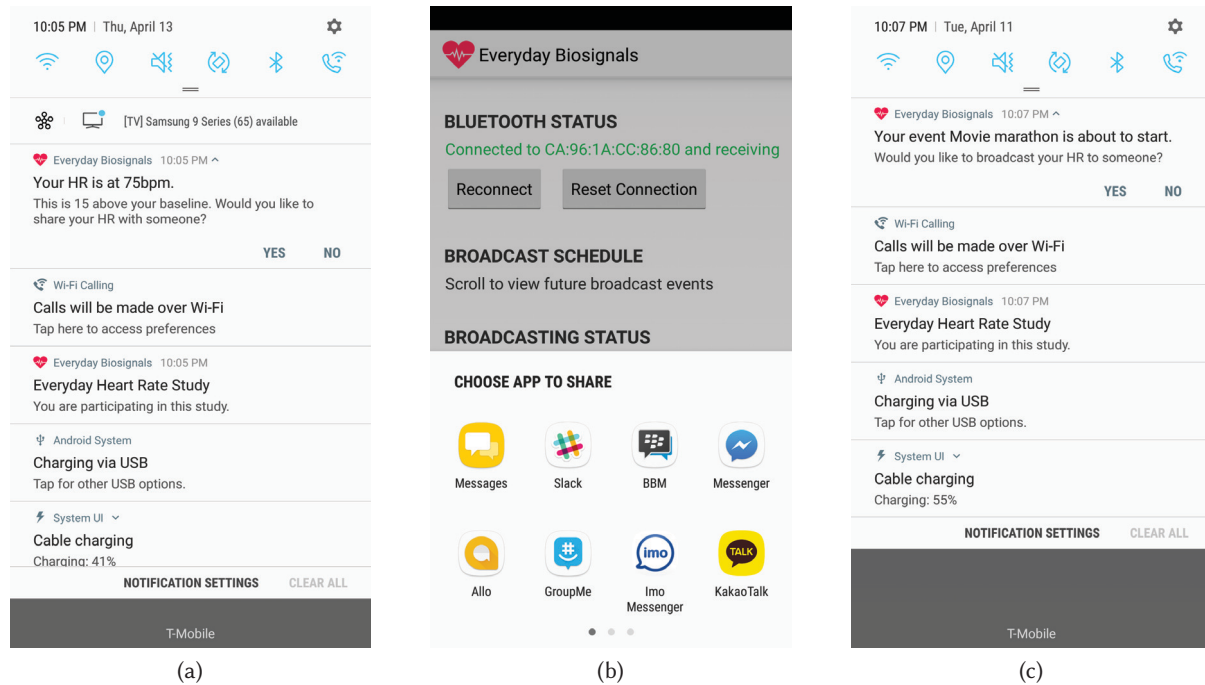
10:05 PM | Thu, April 13

[TV] Samsung 9 Series (65) available

Everyday Biosignals 10:05 PM ^
Your HR is at 75bpm.
This is 15 above your baseline. Would you like to share your HR with someone?

YES NO

Wi-Fi Calling
Calls will be made over Wi-Fi
Tap here to access preferences

Everyday Biosignals 10:05 PM
Everyday Heart Rate Study
You are participating in this study.

Android System
Charging via USB
Tap for other USB options.

System UI
Cable charging
Charging: 41%

NOTIFICATION SETTINGS CLEAR ALL

T-Mobile

(a)

Everyday Biosignals

BLUETOOTH STATUS
Connected to CA:96:1A:CC:86:80 and receiving

Reconnect Reset Connection

BROADCAST SCHEDULE
Scroll to view future broadcast events

BROADCASTING STATUS

CHOOSE APP TO SHARE

Messages Slack BBM Messenger

Allo GroupMe Imo Messenger KakaoTalk

(b)

10:07 PM | Tue, April 11

Everyday Biosignals 10:07 PM ^
Your event Movie marathon is about to start.
Would you like to broadcast your HR to someone?

YES NO

Wi-Fi Calling
Calls will be made over Wi-Fi
Tap here to access preferences

Everyday Biosignals 10:07 PM
Everyday Heart Rate Study
You are participating in this study.

Android System
Charging via USB
Tap for other USB options.

System UI
Cable charging
Charging: 55%

NOTIFICATION SETTINGS CLEAR ALL

T-Mobile

(c)